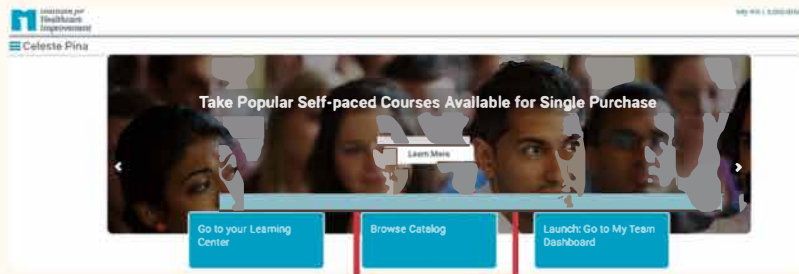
Institute for Healthcare Improvement

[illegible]

Celeste Pina

Take Popular Self-paced Courses Available for Single Purchase

Learn More

Go to your Learning Center

Browse Catalog

Launch: Go to My Team Dashboard